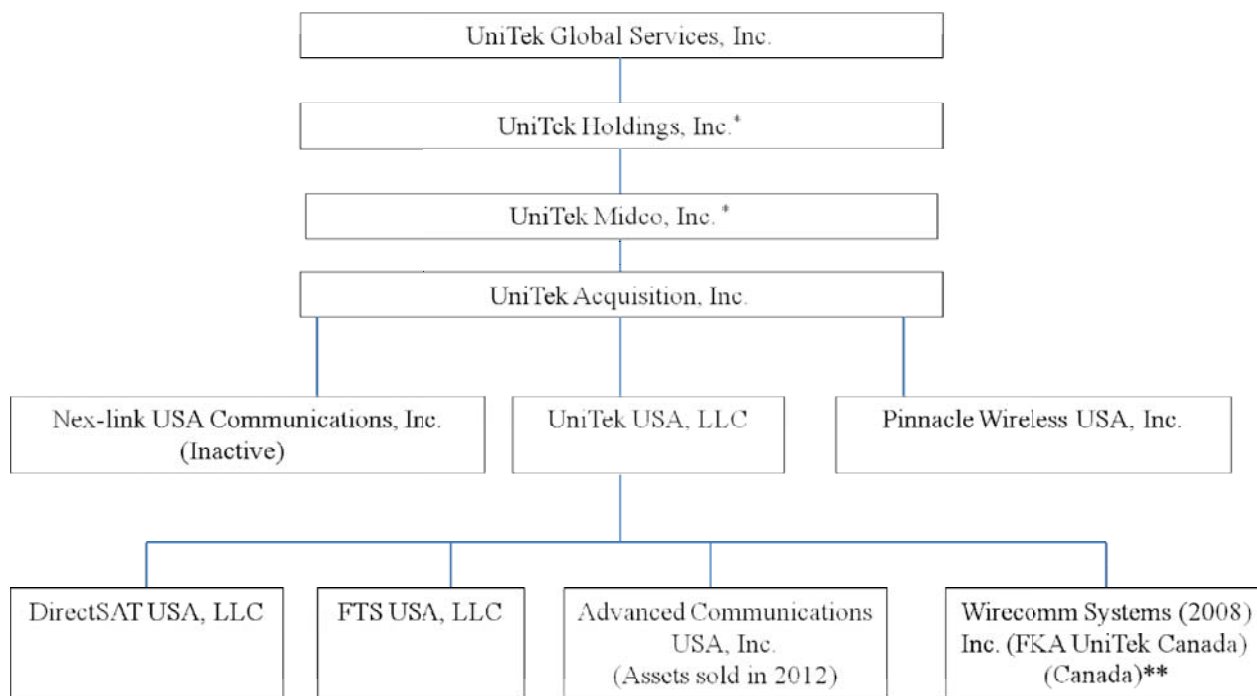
UniTek Global Services, Inc.

UniTek Holdings, Inc.*

UniTek Midco, Inc.*

UniTek Acquisition, Inc.

Nex-link USA Communications, Inc. (Inactive)

UniTek USA, LLC

Pinnacle Wireless USA, Inc.

DirectSAT USA, LLC

FTS USA, LLC

Advanced Communications USA, Inc. (Assets sold in 2012)

Wirecomm Systems (2008) Inc. (FKA UniTek Canada) (Canada)**